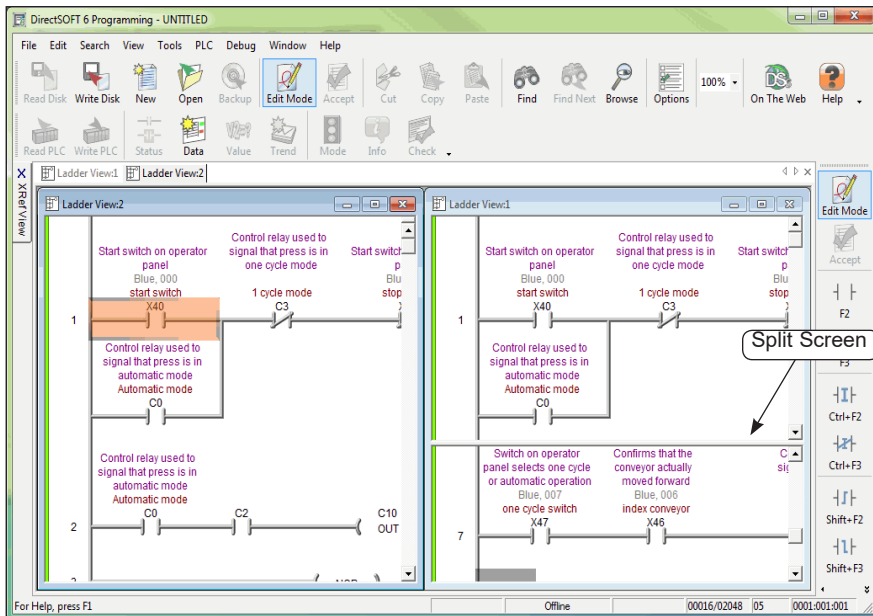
DirectSOFT 6 Programming - UNTITLED

File Edit Search View Tools PLC Debug Window Help

Read Disk Write Disk New Open Backup Edit Mode Accept Cut Copy Paste Find Find Next Browse Options 100% On The Web Help

Read PLC Write PLC Status Data Value Trend Mode Info Check

XRef View

Ladder View:1 Ladder View:2

Ladder View:2

Start switch on operator panel
Blue, 000
start switch
X40

Control relay used to signal that press is in one cycle mode
1 cycle mode
C3

Start switc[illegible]
p
Blu
stop

1

Control relay used to signal that press is in automatic mode
Automatic mode
C0

Control relay used to signal that press is in automatic mode
Automatic mode
C0

C2

C10
OUT

2

3

Ladder View:1

Start switch on operator panel
Blue, 000
start switch
X40

Control relay used to signal that press is in one cycle mode
1 cycle mode
C3

Start switch
p
Blu
stop

1

Control relay used to signal that press is in automatic mode
Automatic mode
C0

Split Screen

Switch on operator panel selects one cycle or automatic operation
Blue, 007
one cycle switch
X47

Confirms that the conveyor actually moved forward
Blue, 006
index conveyor
X46

C
sig

7

Edit Mode

Accept

F2

F3

Ctrl+F2

Ctrl+F3

Shift+F2

Shift+F3

For Help, press F1

Offline

00016/02048 05

0001:001:001